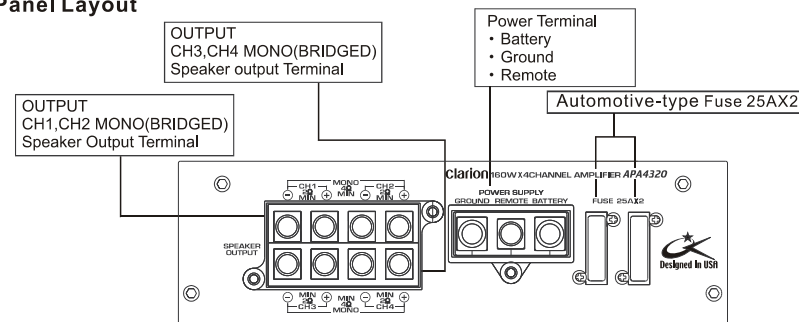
Panel Layout

OUTPUT
CH3,CH4 MONO(BRIDGED)
Speaker output Terminal

Power Terminal
・Battery
・Ground
・Remote

Automotive-type Fuse 25AX2

OUTPUT
CH1,CH2 MONO(BRIDGED)
Speaker Output Terminal

Clarion 160W X4CHANNEL AMPLIFIER APA4320

MONO
CH1 2Ω MIN 4Ω MIN CH2 2Ω MIN

POWER SUPPLY
GROUND REMOTE BATTERY

FUSE 25AX2

SPEAKER OUTPUT

MIN 2Ω CH3 MIN 4Ω MONO MIN 2Ω CH4

Designed In USA